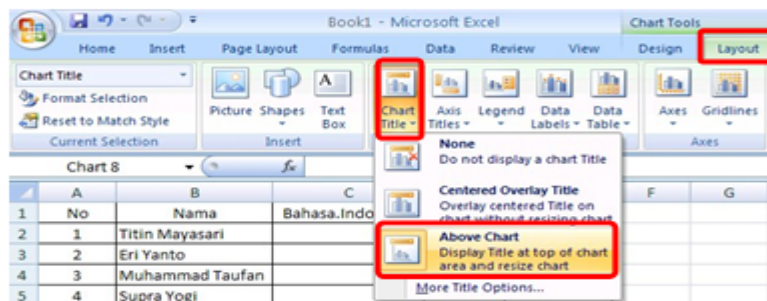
Book1 - Microsoft Excel

Chart Tools

Home Insert Page Layout Formulas Data Review View Design Layout

Chart Title

Format Selection

Reset to Match Style

Current Selection

Picture Shapes Text Box

Insert

Chart Title

Axis Titles

Legend

Data Labels

Data Table

Axes Gridlines

Axes

Chart 8

$f_x$

None
Do not display a chart Title

Centered Overlay Title
Overlay centered Title on chart without resizing chart

Above Chart
Display Title at top of chart area and resize chart

More Title Options...

| | A | B | C | F | G |
|---|---|---|---|---|---|
| 1 | No | Nama | Bahasa.Indo | | |
| 2 | 1 | Titin Mayasari | | | |
| 3 | 2 | Eri Yanto | | | |
| 4 | 3 | Muhammad Taufan | | | |
| 5 | 4 | Supra Yogi | | | |